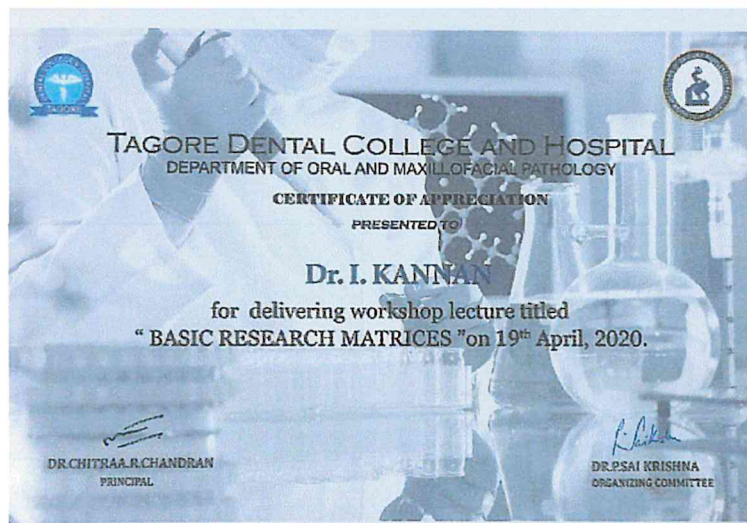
TAGORE DENTAL COLLEGE AND HOSPITAL
DEPARTMENT OF ORAL AND MAXILLOFACIAL PATHOLOGY

CERTIFICATE OF APPRECIATION

PRESENTED TO

Dr. I. KANNAN

for delivering workshop lecture titled
" BASIC RESEARCH MATRICES "on 19$^{th}$ April, 2020.

DR.CHITRAA.R.CHANDRAN
PRINCIPAL

DR.P.SAI KRISHNA
ORGANIZING COMMITTEE